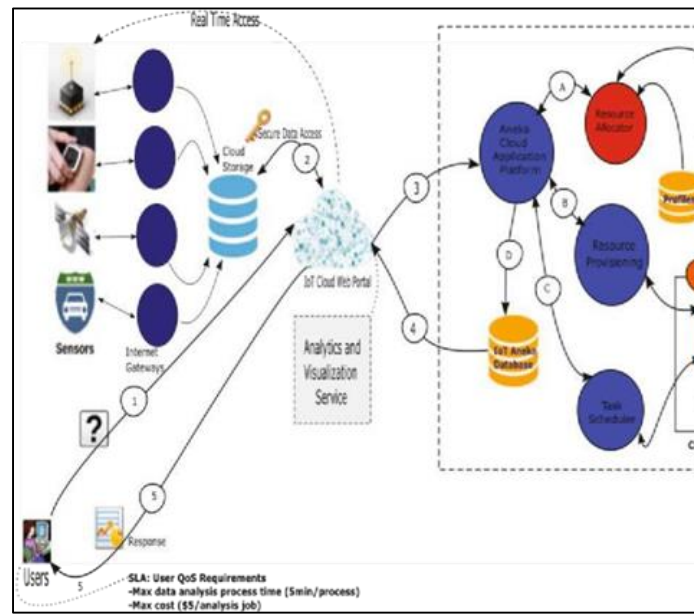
Real Time Access

Secure Data Access

Cloud Storage

2

Sensors

Internet Gateways

IoT Cloud Web Portal

Analytics and Visualization Service

1

?

5

Response

Users

5

3

4

A

B

C

D

Aneka Cloud Application Platform

Resource Allocator

Profile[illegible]

Resource Provisioning

IoT Aneka Database

Task Scheduler

SLA: User QoS Requirements
-Max data analysis process time (5min/process)
-Max cost ($5/analysis job)